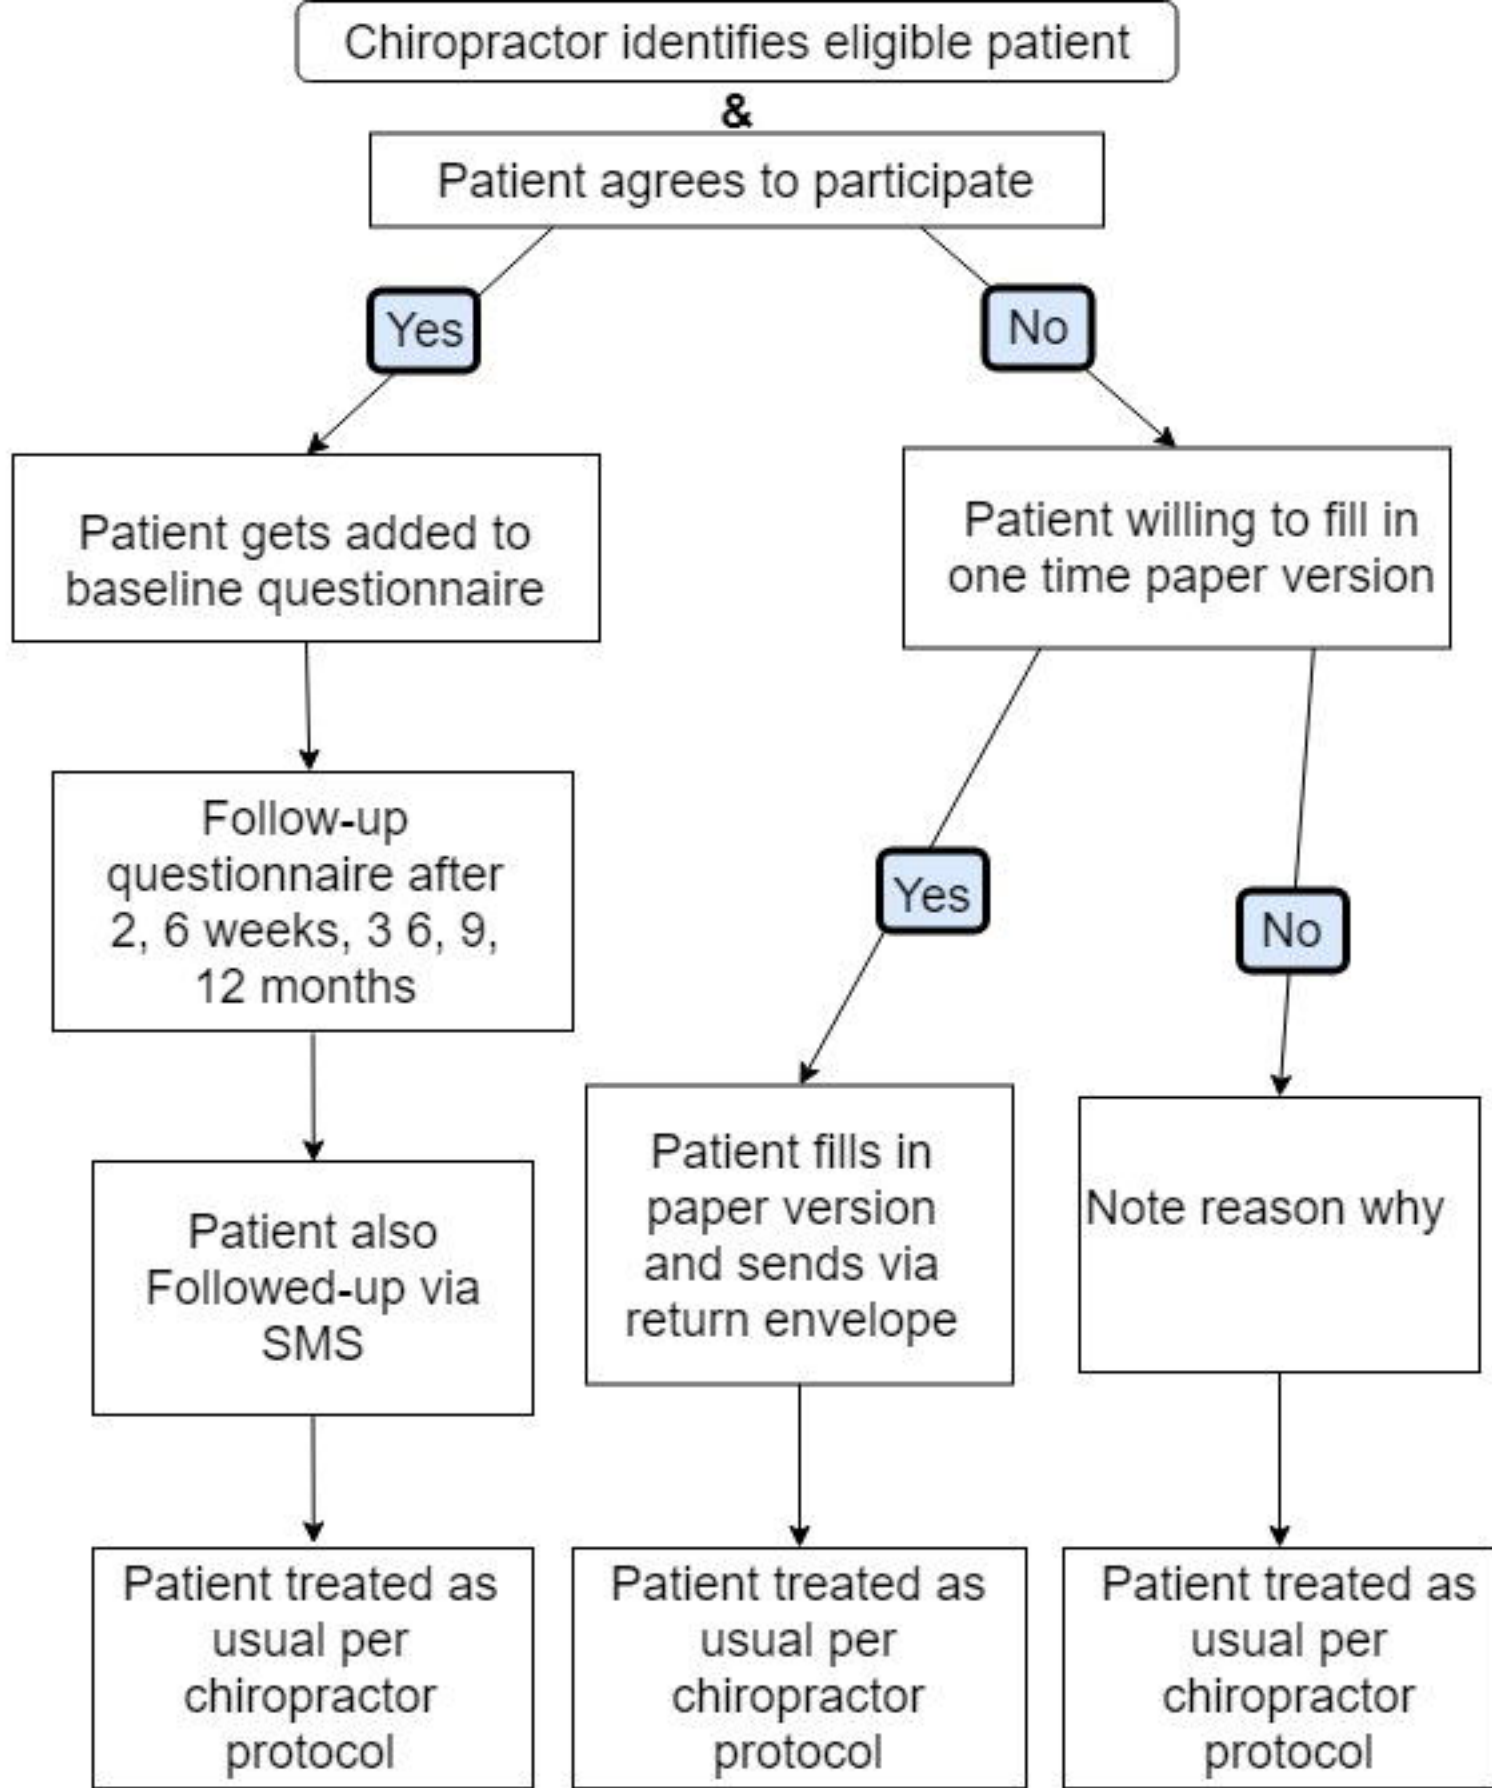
Chiropractor identifies eligible patient

&

Patient agrees to participate

Yes

No

Patient gets added to baseline questionnaire

Patient willing to fill in one time paper version

Follow-up questionnaire after 2, 6 weeks, 3 6, 9, 12 months

Yes

No

Patient fills in paper version and sends via return envelope

Note reason why

Patient also Followed-up via SMS

Patient treated as usual per chiropractor protocol

Patient treated as usual per chiropractor protocol

Patient treated as usual per chiropractor protocol